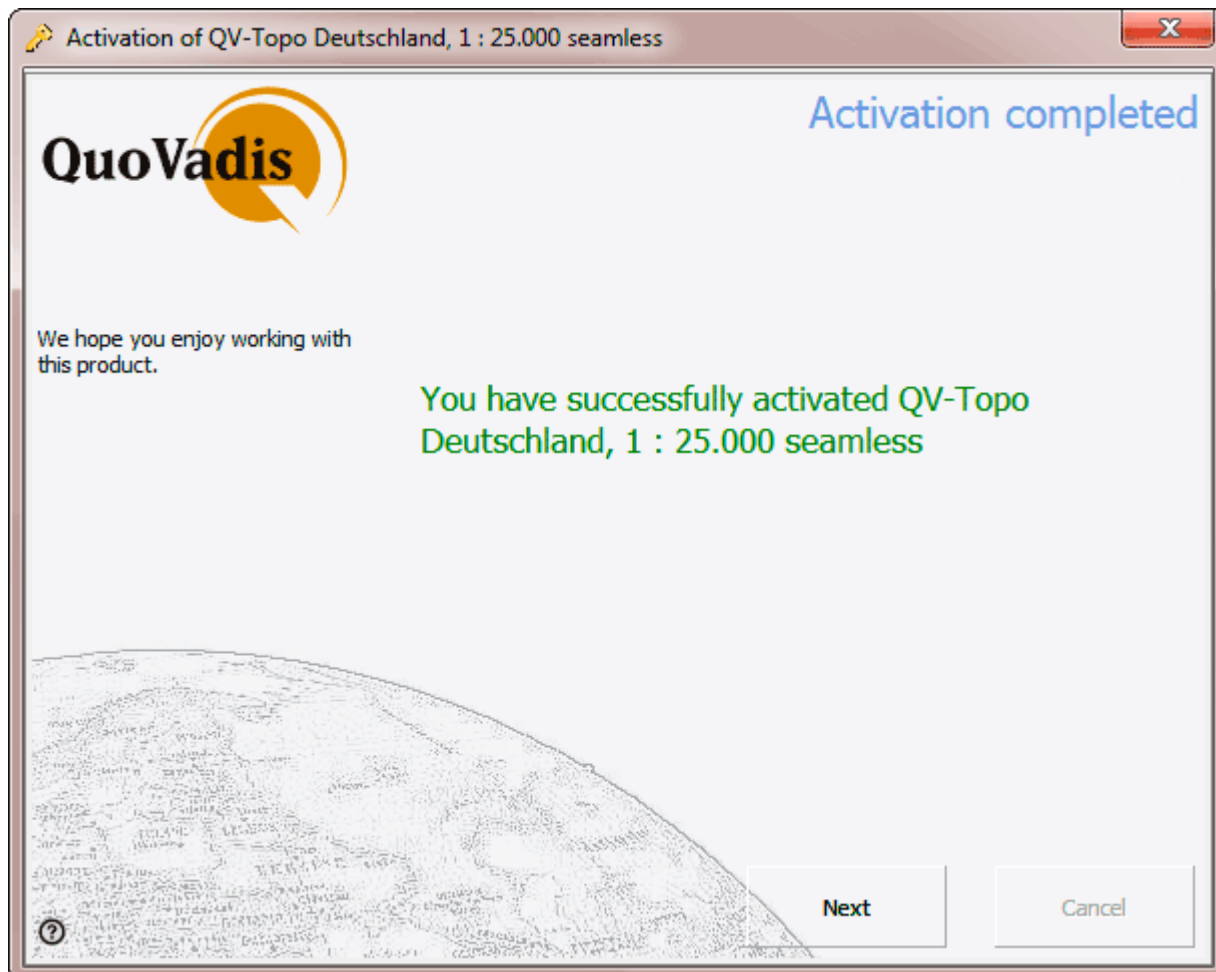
Activation of QV-Topo Deutschland, 1 : 25.000 seamless

X

QuoVadis

Activation completed

We hope you enjoy working with this product.

You have successfully activated QV-Topo Deutschland, 1 : 25.000 seamless

Next

Cancel

?